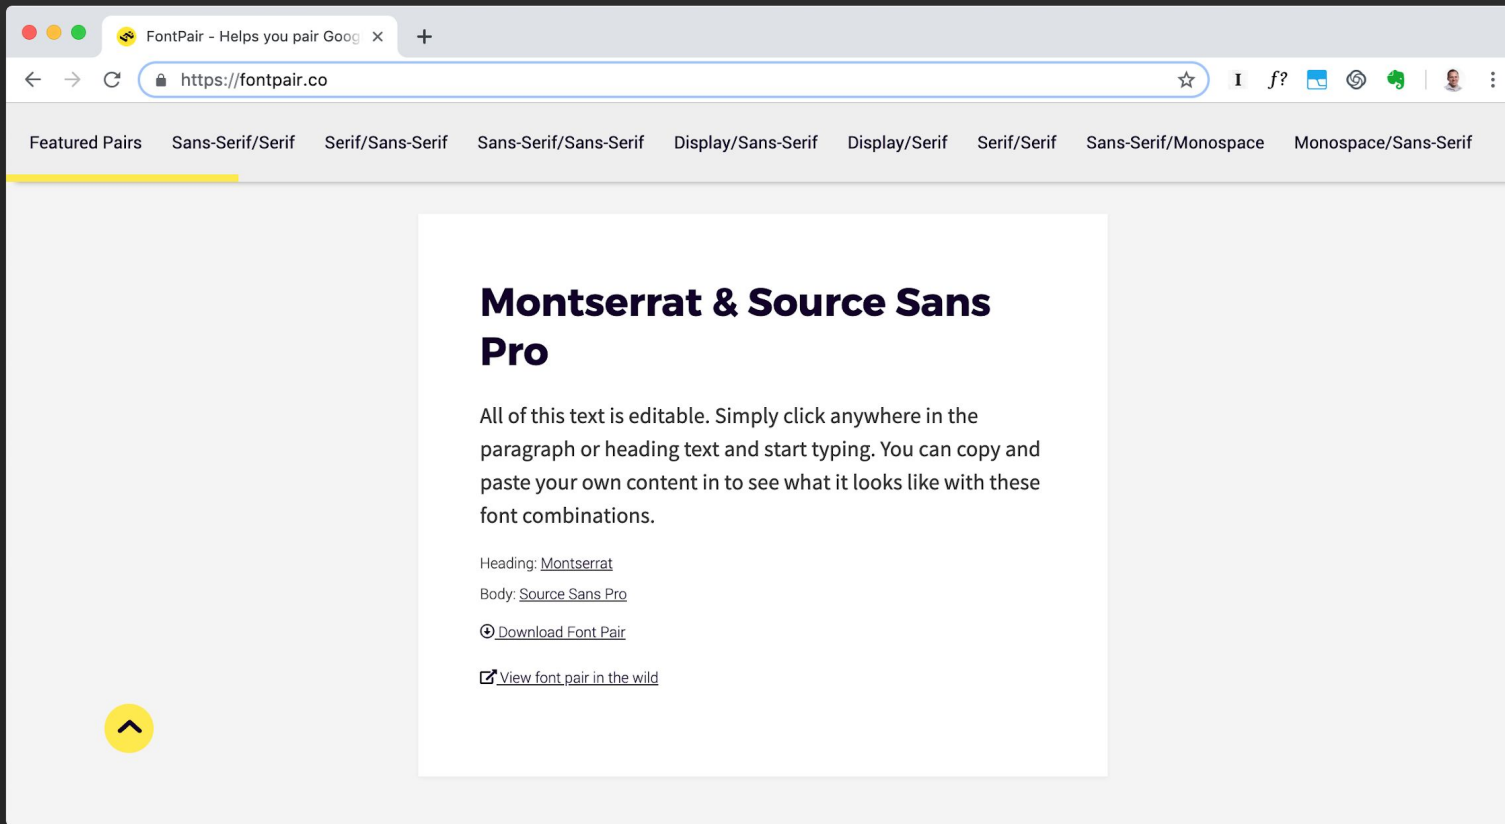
FontPair - Helps you pair Goog ×

https://fontpair.co

I f?

Featured Pairs Sans-Serif/Serif Serif/Sans-Serif Sans-Serif/Sans-Serif Display/Sans-Serif Display/Serif Serif/Serif Sans-Serif/Monospace Monospace/Sans-Serif

Montserrat & Source Sans Pro

All of this text is editable. Simply click anywhere in the paragraph or heading text and start typing. You can copy and paste your own content in to see what it looks like with these font combinations.

Heading: Montserrat

Body: Source Sans Pro

Download Font Pair

View font pair in the wild